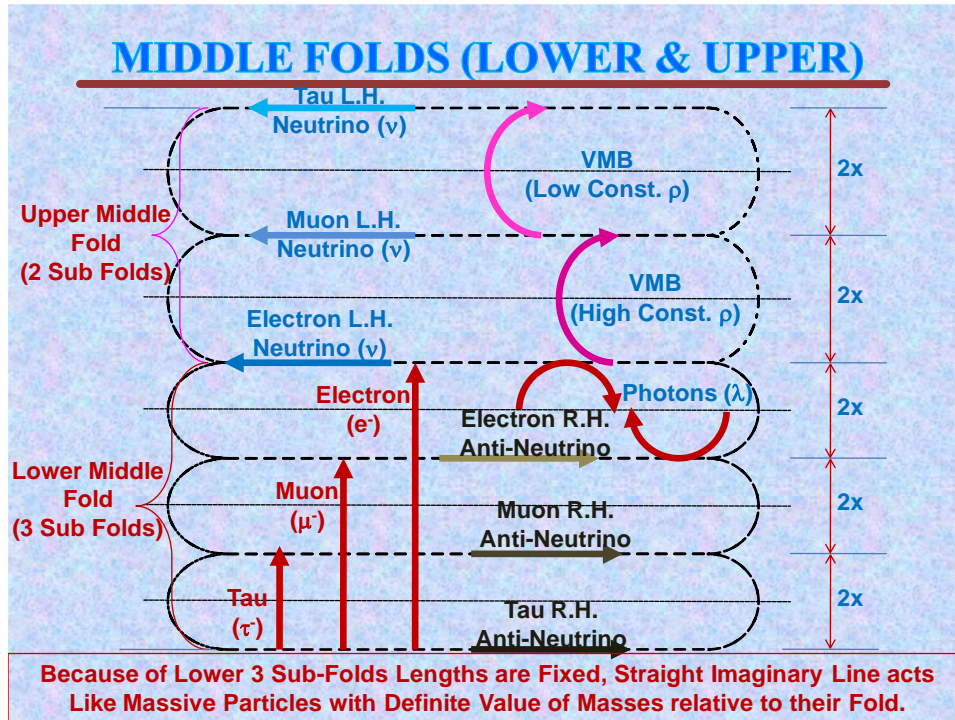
MIDDLE FOLDS (LOWER & UPPER)

Tau L.H. Neutrino ($\nu$)

VMB (Low Const. $\rho$)

2x

Upper Middle Fold (2 Sub Folds)

Muon L.H. Neutrino ($\nu$)

VMB (High Const. $\rho$)

2x

Electron L.H. Neutrino ($\nu$)

Electron ($e^-$)

Photons ($\lambda$)

2x

Electron R.H. Anti-Neutrino

Lower Middle Fold (3 Sub Folds)

Muon ($\mu^-$)

2x

Muon R.H. Anti-Neutrino

Tau ($\tau^-$)

2x

Tau R.H. Anti-Neutrino

Because of Lower 3 Sub-Folds Lengths are Fixed, Straight Imaginary Line acts Like Massive Particles with Definite Value of Masses relative to their Fold.